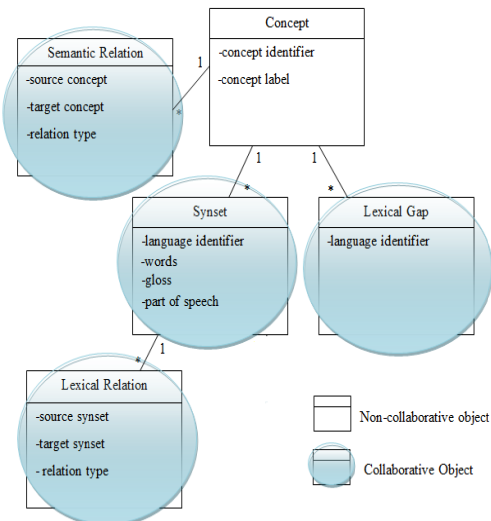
Concept

-concept identifier

-concept label

Semantic Relation

-source concept

-target concept

-relation type

1

*

1

*

1

*

Synset

-language identifier

-words

-gloss

-part of speech

Lexical Gap

-language identifier

*

1

Lexical Relation

-source synset

-target synset

- relation type

Non-collaborative object

Collaborative Object